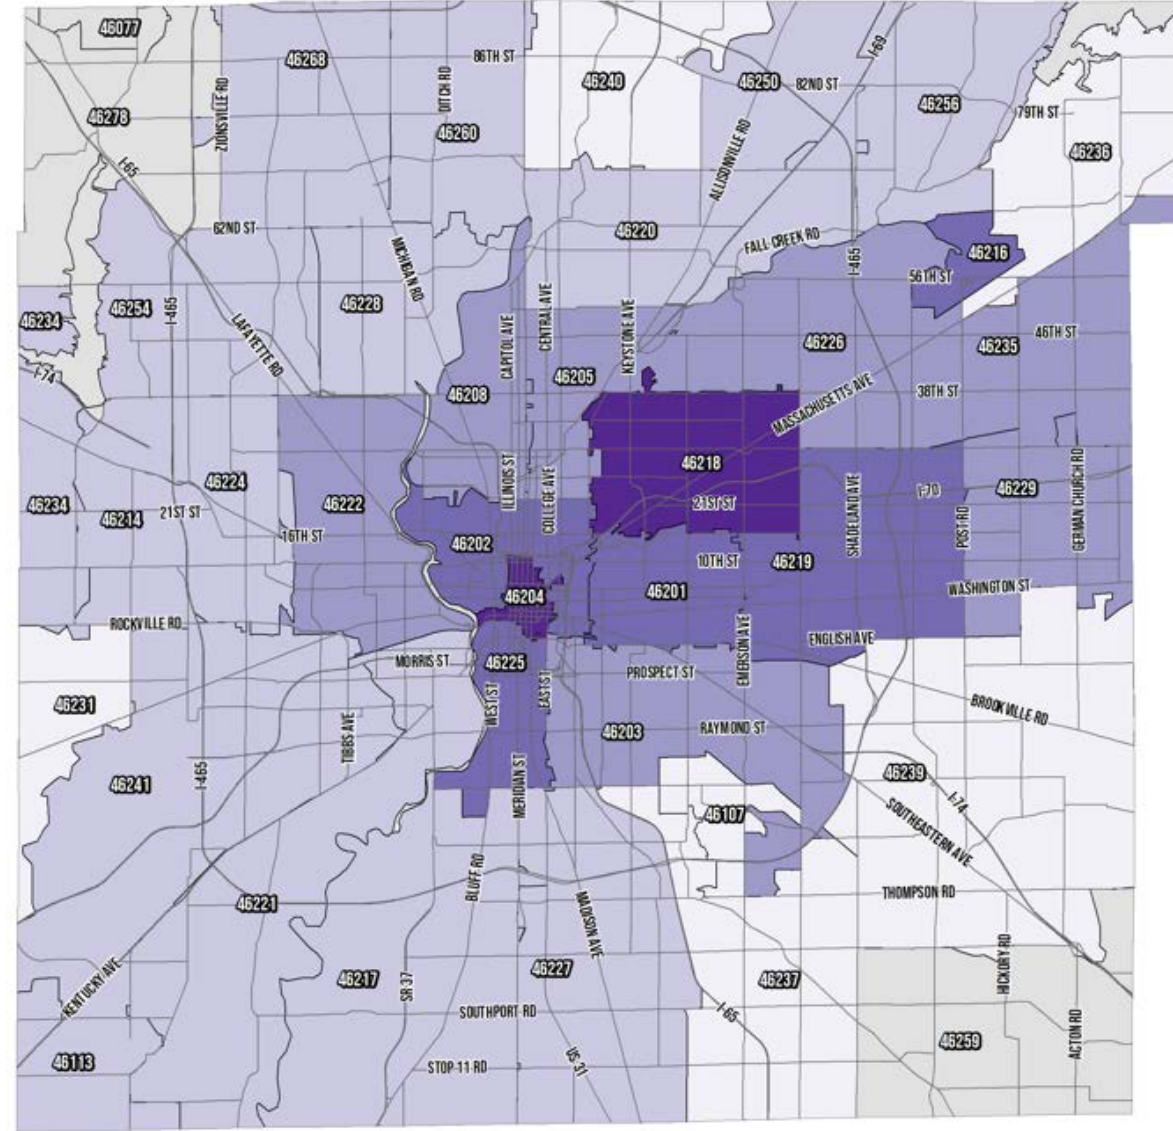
46077
46268
86TH ST
46240
46250
82ND ST
I-69
46256
79TH ST
46278
ZIONSVILLE RD
DITCH RD
46260
ALLISONVILLE RD
46236
I-65
82ND ST
MICHIGAN RD
46220
FALL CREEK RD
I-465
46216
56TH ST
46234
46254
I-465
LAFAYETTE RD
46228
CAPITOL AVE
CENTRAL AVE
KEYSTONE AVE
46226
46235
46TH ST
I-74
46208
46205
MASSACHUSETTS AVE
38TH ST
46218
46224
ILLINOIS ST
COLLEGE AVE
21ST ST
SHADELAND AVE
I-70
46229
GERMAN CHURCH RD
46234
46214
21ST ST
46222
16TH ST
46202
POST RD
10TH ST
46219
46204
46201
WASHINGTON ST
ROCKVILLE RD
EMERSON AVE
ENGLISH AVE
MORRIS ST
46225
PROSPECT ST
BROOKVILLE RD
46231
TIBBS AVE
WEST ST
EAST ST
46203
RAYMOND ST
46241
I-465
MERIDIAN ST
46239
I-74
46107
SOUTHEASTERN AVE
THOMPSON RD
46221
BLUFF RD
MADISON AVE
KENTUCKY AVE
46217
SR 37
46227
46237
HICKORY RD
SOUTHPORT RD
I-65
46259
ACTON RD
46113
STOP 11 RD
US 31